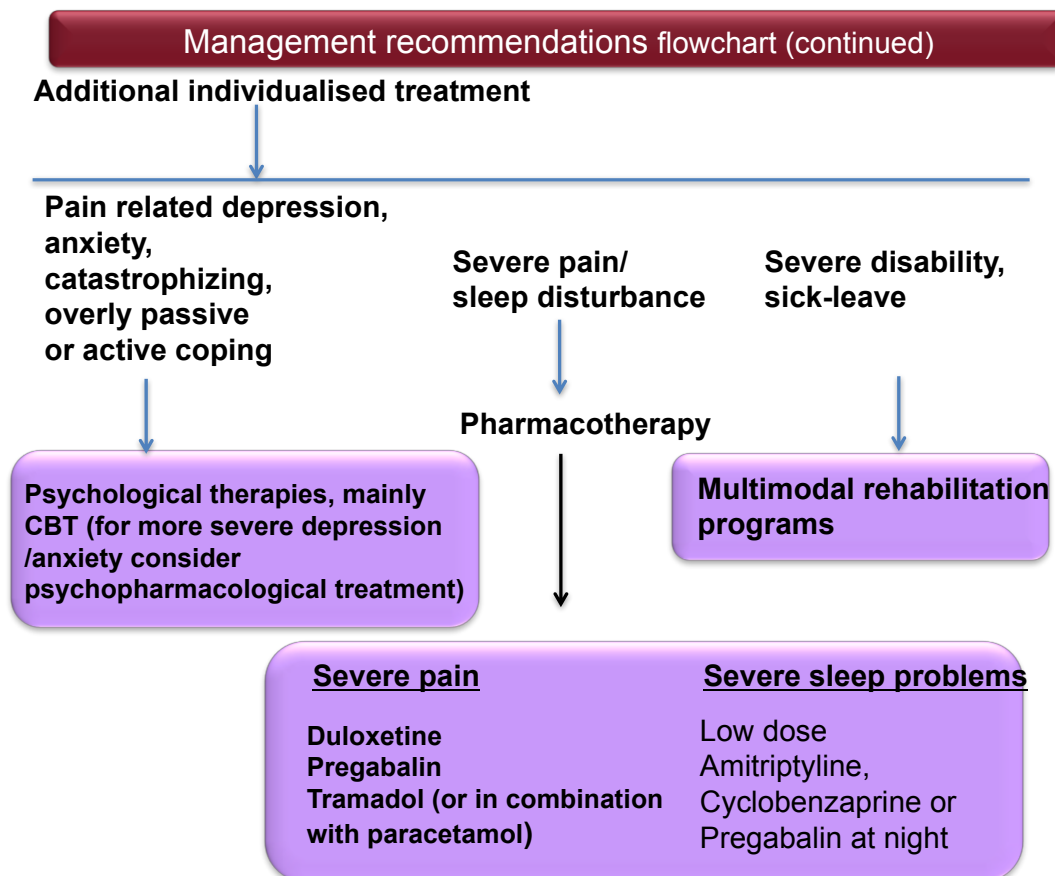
Management recommendations flowchart (continued)

Additional individualised treatment

Pain related depression, anxiety, catastrophizing, overly passive or active coping

Severe pain/ sleep disturbance

Severe disability, sick-leave

Pharmacotherapy

Psychological therapies, mainly CBT (for more severe depression /anxiety consider psychopharmacological treatment)

Multimodal rehabilitation programs

Severe pain

Duloxetine
Pregabalin
Tramadol (or in combination with paracetamol)

Severe sleep problems

Low dose Amitriptyline, Cyclobenzaprine or Pregabalin at night